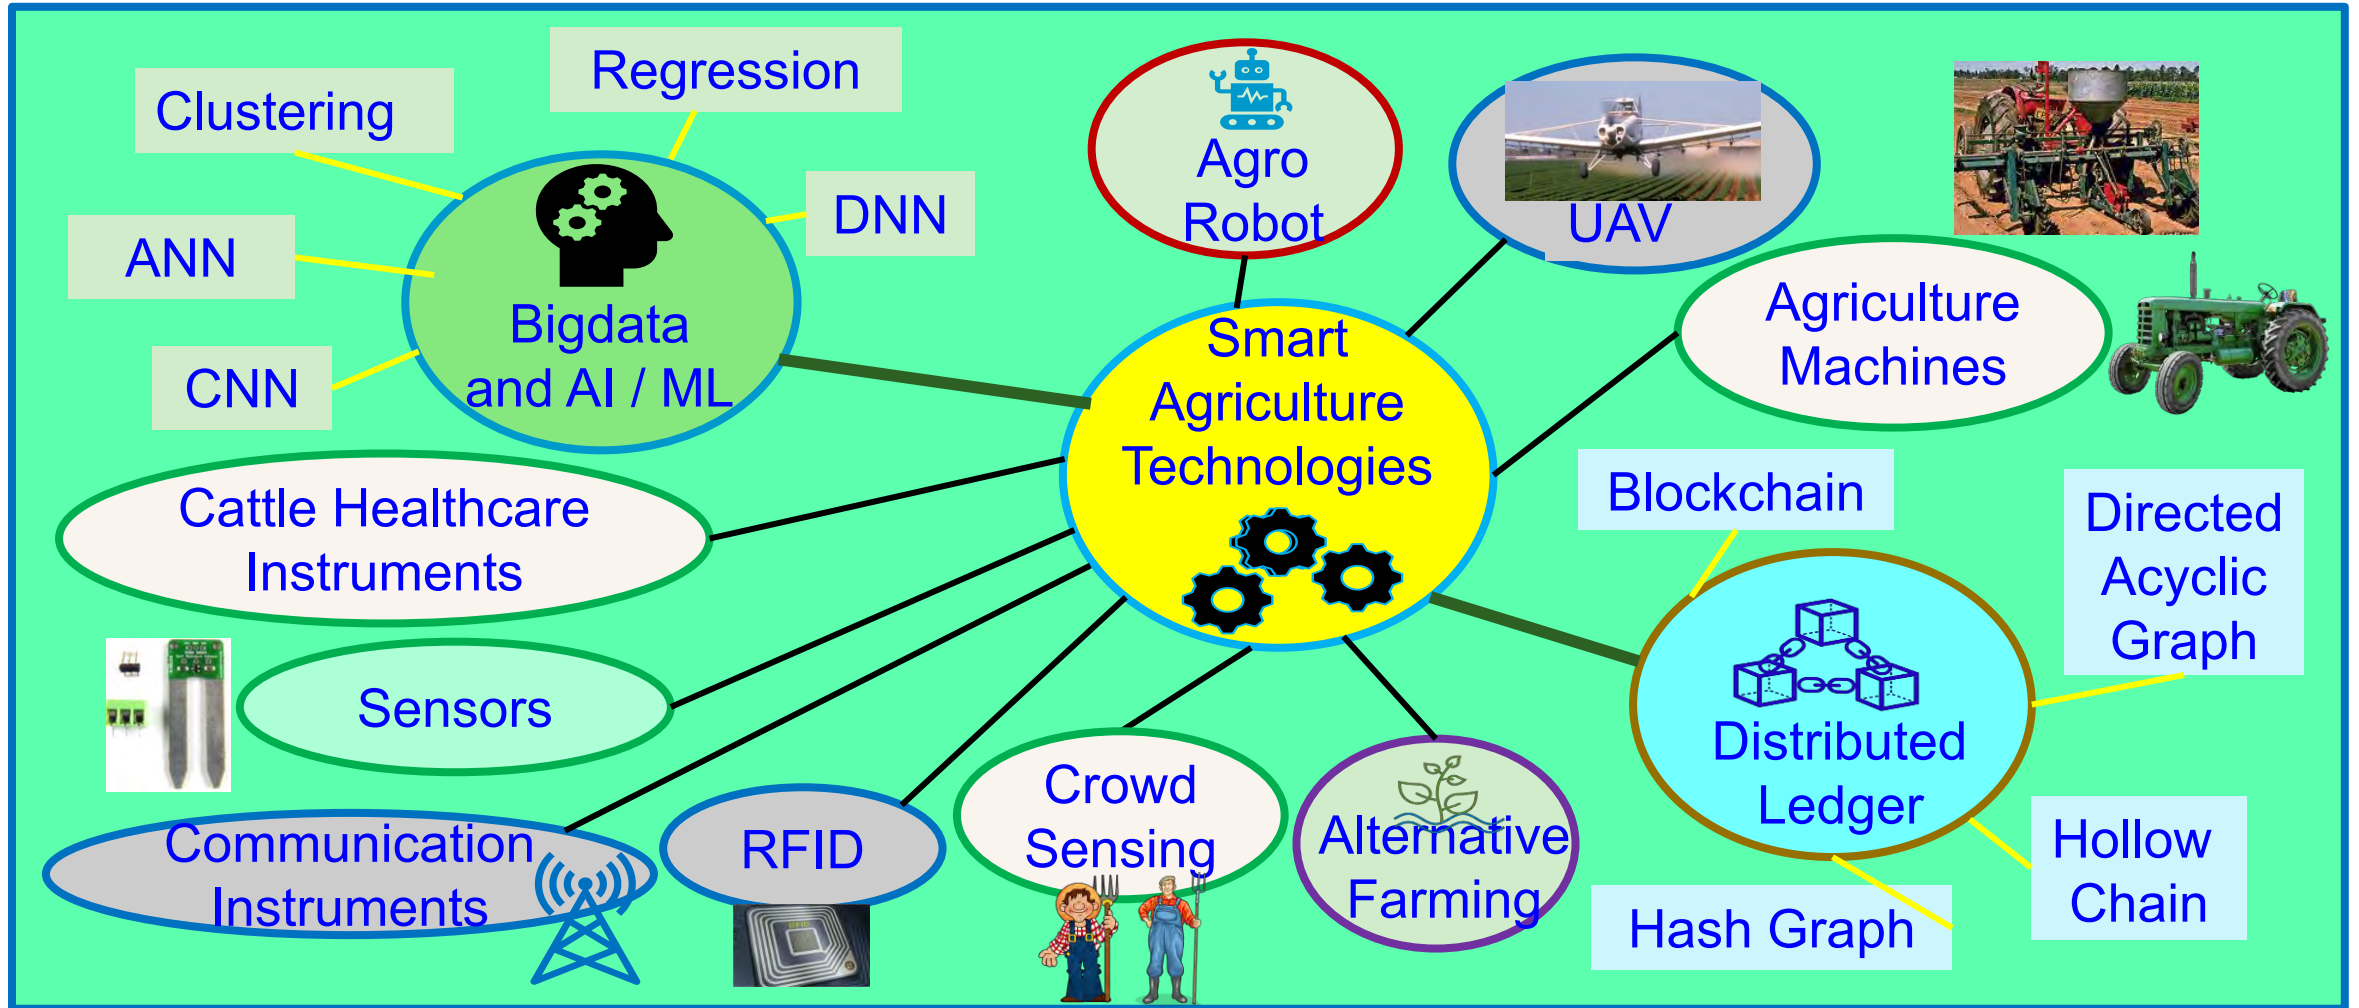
Clustering

Regression

DNN

ANN

CNN

Bigdata and AI / ML

Agro Robot

UAV

Agriculture Machines

Smart Agriculture Technologies

Cattle Healthcare Instruments

Sensors

Communication Instruments

RFID

Crowd Sensing

Alternative Farming

Blockchain

Directed Acyclic Graph

Distributed Ledger

Hollow Chain

Hash Graph